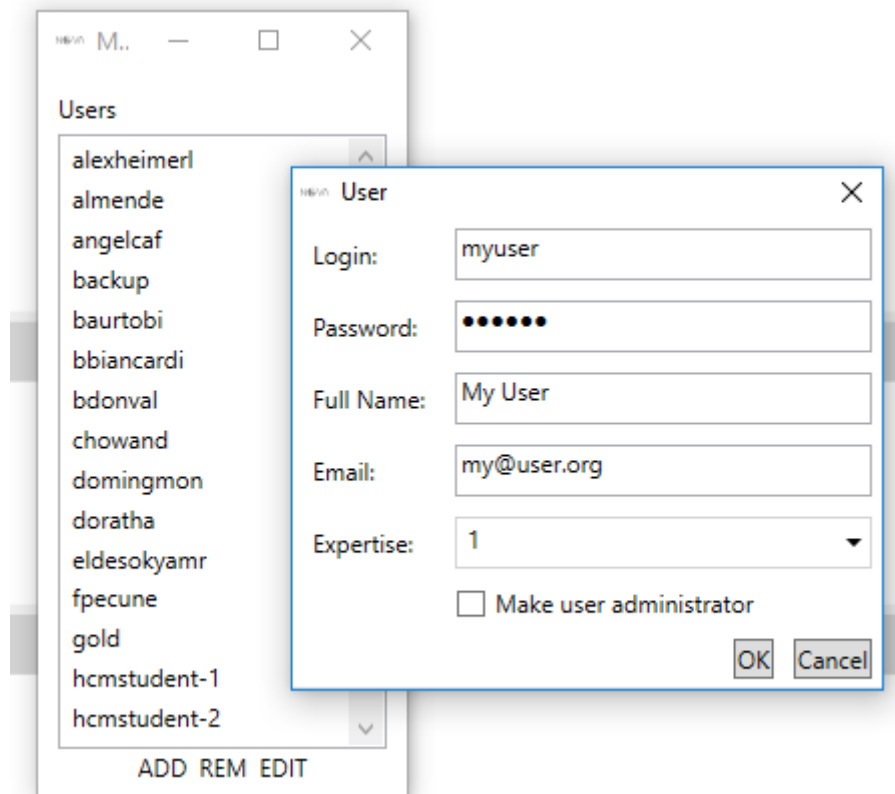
M..

Users

alexheimerl
almende
angelcaf
backup
baurtobi
bbiancardi
bdonval
chowand
domingmon
doratha
eldesokyamr
fpecune
gold
hcmstudent-1
hcmstudent-2

ADD REM EDIT

User

Login: myuser

Password: ••••••

Full Name: My User

Email: my@user.org

Expertise: 1

Make user administrator

OK Cancel